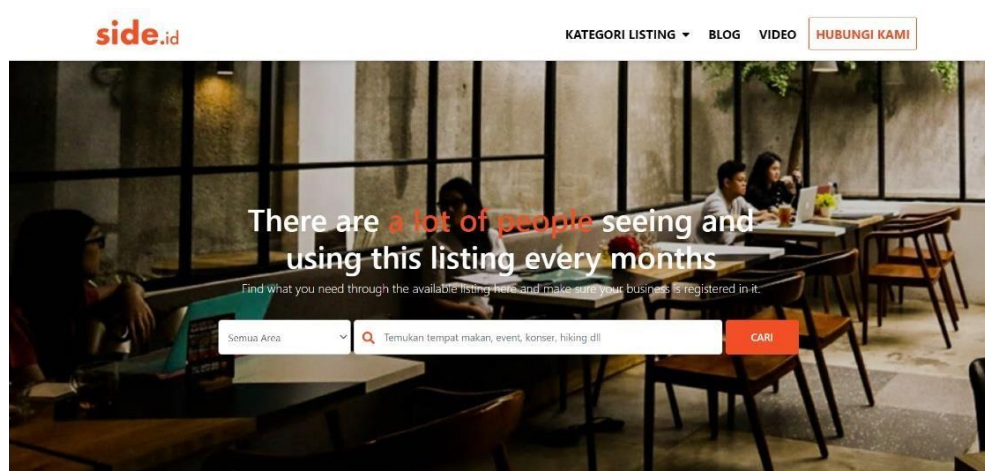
side.id

KATEGORI LISTING BLOG VIDEO HUBUNGI KAMI

There are a lot of people seeing and using this listing every months

Find what you need through the available listing here and make sure your business is registered in it.

Semua Area

Temukan tempat makan, event, konser, hiking dll

CARI